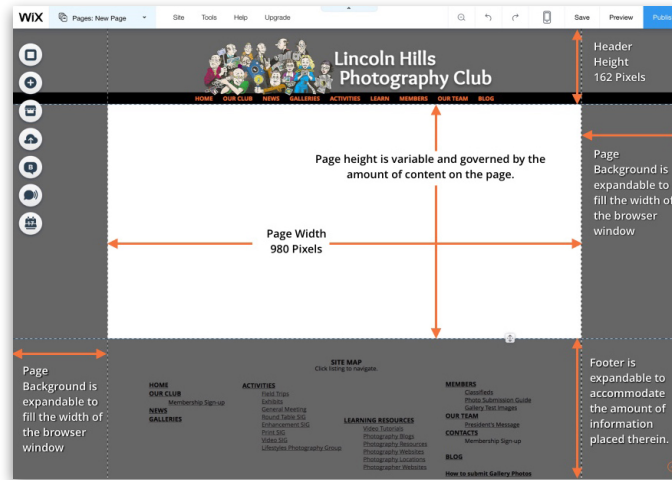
WiX Pages: New Page Site Tools Help Upgrade Save Preview Publi

Lincoln Hills Photography Club

HOME OUR CLUB NEWS GALLERIES ACTIVITIES LEARN MEMBERS OUR TEAM BLOG

Header Height 162 Pixels

Page height is variable and governed by the amount of content on the page.

Page Background is expandable to fill the width of the browser window

Page Width 980 Pixels

Page Background is expandable to fill the width of the browser window

SITE MAP
Click listing to navigate.

HOME
OUR CLUB
Membership Sign-up
NEWS
GALLERIES

ACTIVITIES
Field Trips
Exhibits
General Meeting
Round Table SIG
Enhancement SIG
Print SIG
Video SIG
Lifestyles Photography Group

LEARNING RESOURCES
Video Tutorials
Photography Blogs
Photography Resources
Photography Websites
Photography Locations
Photographer Websites

MEMBERS
Classifieds
Photo Submission Guide
Gallery Test Images
OUR TEAM
President's Message
CONTACTS
Membership Sign-up
BLOG
How to submit Gallery Photos

Footer is expandable to accommodate the amount of information placed therein.